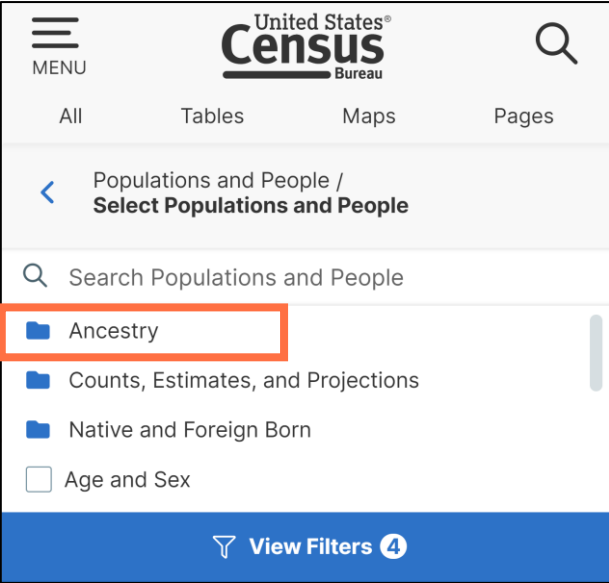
MENU

United States®
Census
Bureau

All
Tables
Maps
Pages

Populations and People /
**Select Populations and People**

Search Populations and People

Ancestry
Counts, Estimates, and Projections
Native and Foreign Born
Age and Sex

View Filters 4